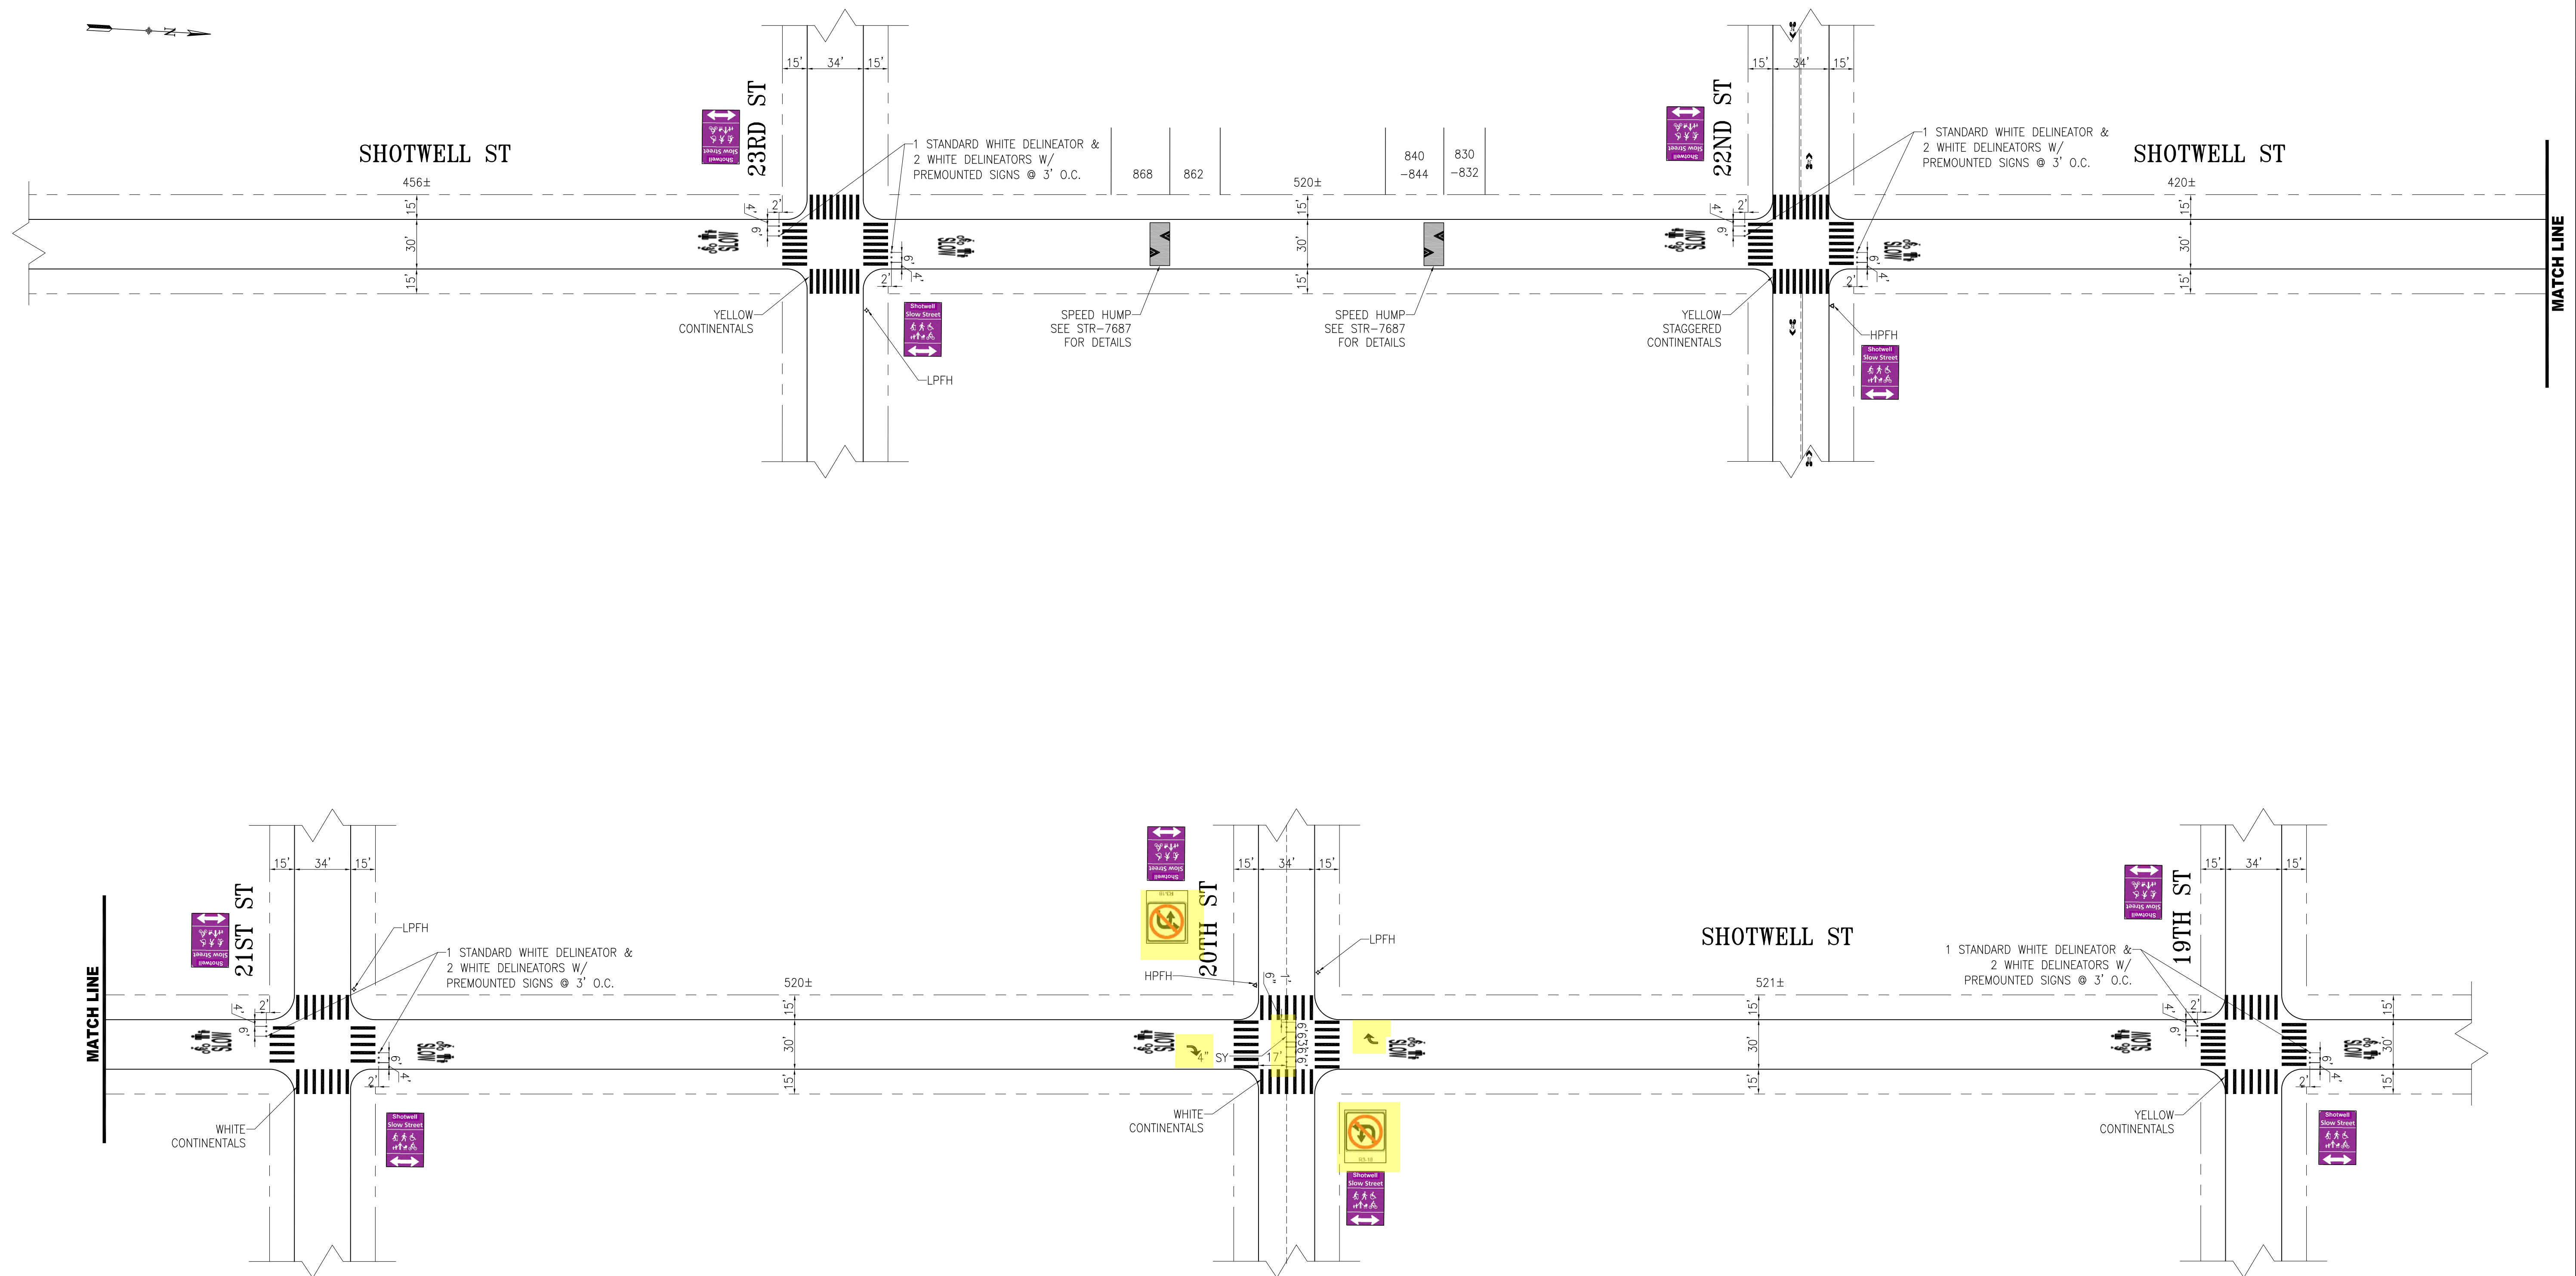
N

SHOTWELL ST

23RD ST

15' 34' 15'

456±

15'
30'
15'

4' 2' 6'

SLOW

Shotwell Slow Street

1 STANDARD WHITE DELINEATOR & 2 WHITE DELINEATORS W/ PREMOUNTED SIGNS @ 3' O.C.

868 862

520±

840 -844

830 -832

SLOW

2' 4' 6'

YELLOW CONTINENTALS

LPFH

SPEED HUMP SEE STR-7687 FOR DETAILS

SPEED HUMP SEE STR-7687 FOR DETAILS

22ND ST

15' 34' 15'

1 STANDARD WHITE DELINEATOR & 2 WHITE DELINEATORS W/ PREMOUNTED SIGNS @ 3' O.C.

SHOTWELL ST

420±

YELLOW STAGGERED CONTINENTALS

HPFH

Shotwell Slow Street

MATCH LINE

MATCH LINE

21ST ST

15' 34' 15'

LPFH

1 STANDARD WHITE DELINEATOR & 2 WHITE DELINEATORS W/ PREMOUNTED SIGNS @ 3' O.C.

520±

15'
30'
15'

SLOW

WHITE CONTINENTALS

Shotwell Slow Street

20TH ST

15' 34' 15'

HPFH

LPFH

SY 4" 17'

WHITE CONTINENTALS

Shotwell Slow Street

SHOTWELL ST

521±

1 STANDARD WHITE DELINEATOR & 2 WHITE DELINEATORS W/ PREMOUNTED SIGNS @ 3' O.C.

19TH ST

15' 34' 15'

YELLOW CONTINENTALS

Shotwell Slow Street